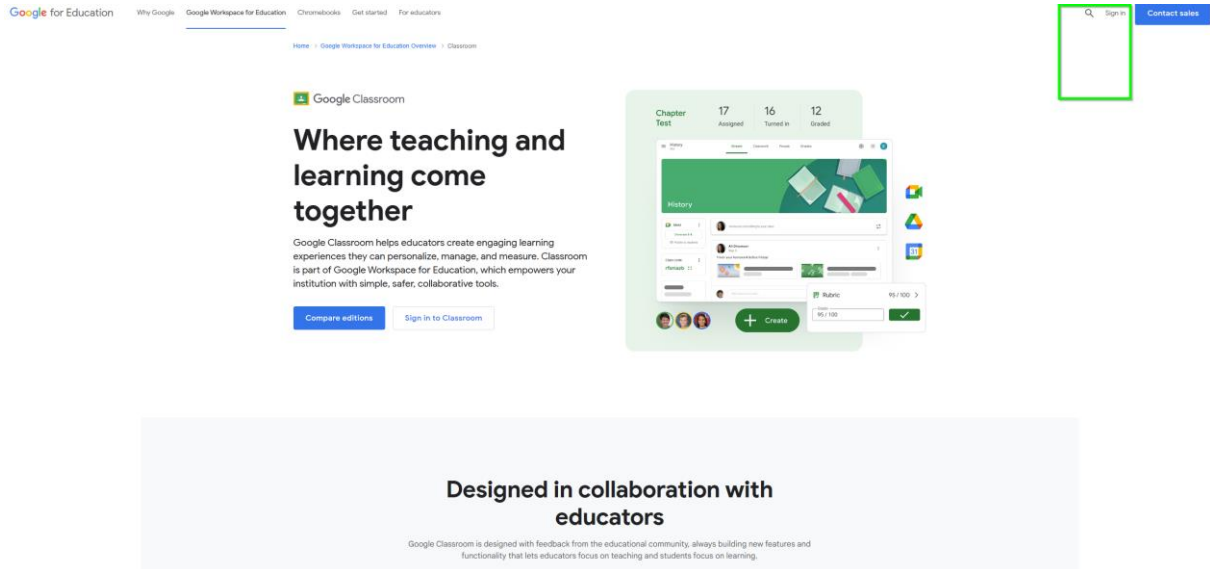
Google for Education Why Google Google Workspace for Education Chromebooks Get started For educators

Sign in Contact sales

Home > Google Workspace for Education Overview > Classroom

Google Classroom

Where teaching and learning come together

Google Classroom helps educators create engaging learning experiences they can personalize, manage, and measure. Classroom is part of Google Workspace for Education, which empowers your institution with simple, safer, collaborative tools.

Compare editions Sign in to Classroom

Chapter Test 17 Assigned 16 Turned in 12 Graded

History

Create

Rubric 95 / 100

95 / 100

Designed in collaboration with educators

Google Classroom is designed with feedback from the educational community, always building new features and functionality that lets educators focus on teaching and students focus on learning.